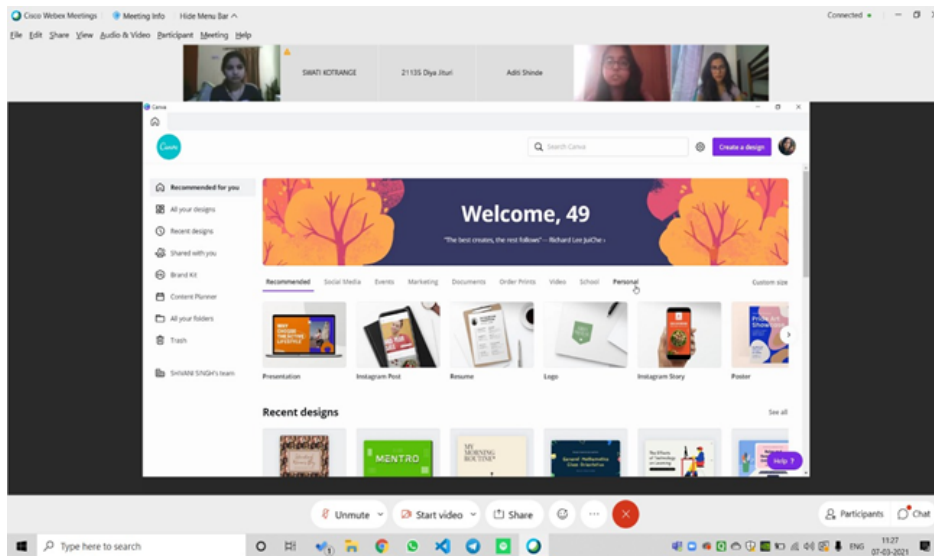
Cisco Webex Meetings   Meeting Info   Hide Menu Bar ^   Connected •

File  Edit  Share  View  Audio & Video  Participant  Meeting  Help

SWATI KOTRANGE   21135 Diya Jituri   Aditi Shinde

Canva

Canva

Search Canva

Create a design

Recommended for you
All your designs
Recent designs
Shared with you
Brand Kit
Content Planner
All your folders
Trash
SHIVANI SINGH's team

Welcome, 49

"The best creates, the rest follows" – Richard Lee JuiChe

Recommended   Social Media   Events   Marketing   Documents   Order Prints   Video   School   Personal   Custom size

Presentation   Instagram Post   Resume   Logo   Instagram Story   Poster

Recent designs   See all

MENTRO

MY MORNING ROUTINE

Help ?

Unmute   Start video   Share   Participants   Chat

Type here to search   ENG   11:27   07-03-2021